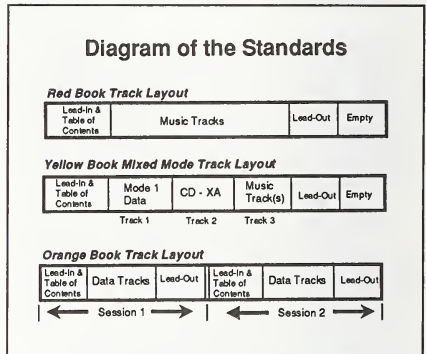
Diagram of the Standards

Red Book Track Layout

| Lead-In & Table of Contents | Music Tracks | Lead-Out | Empty |
|---|---|---|---|

Yellow Book Mixed Mode Track Layout

| Lead-In & Table of Contents | Mode 1 Data | CD - XA | Music Track(s) | Lead-Out | Empty |
|---|---|---|---|---|---|
| | Track 1 | Track 2 | Track 3 | | |

Orange Book Track Layout

| Lead-In & Table of Contents | Data Tracks | Lead-Out | Lead-In & Table of Contents | Data Tracks | Lead-Out |
|---|---|---|---|---|---|

Session 1

Session 2